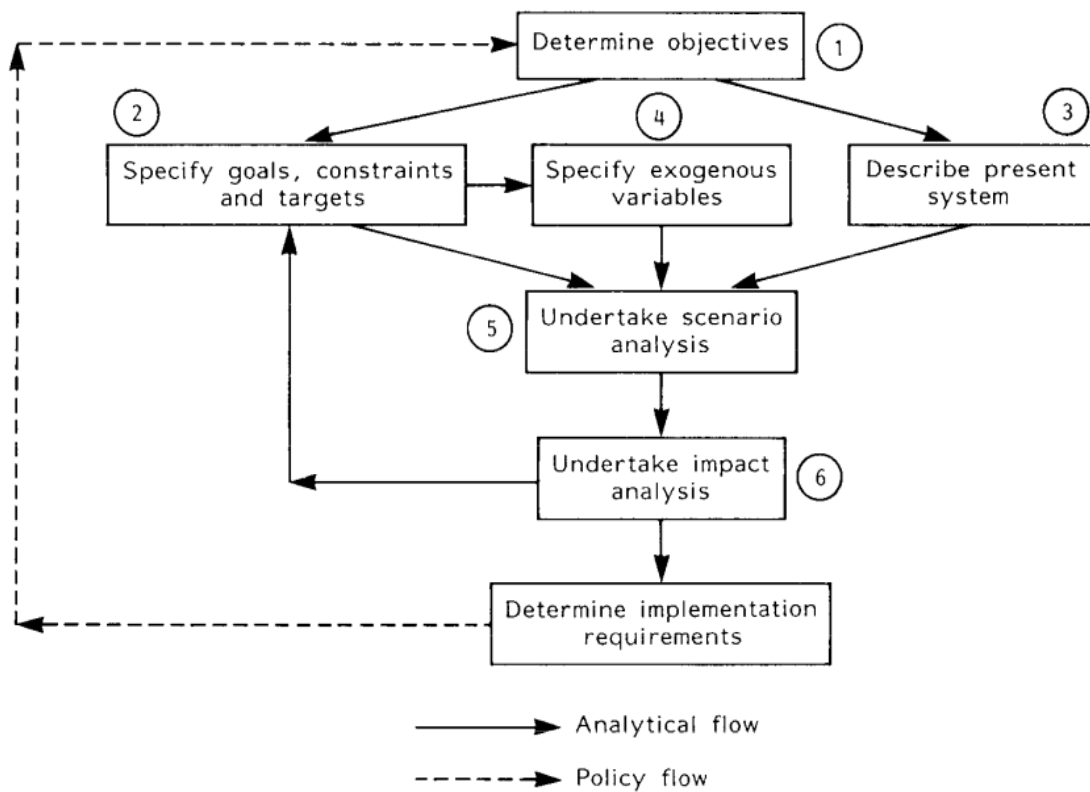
Determine objectives 1

2

4

3

Specify goals, constraints and targets

Specify exogenous variables

Describe present system

5

Undertake scenario analysis

Undertake impact analysis

6

Determine implementation requirements

Analytical flow

Policy flow